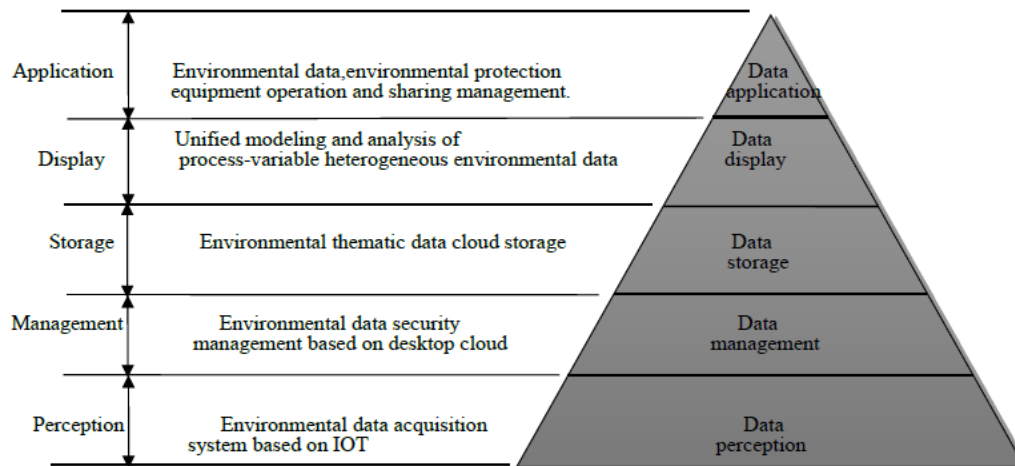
Application

Environmental data,environmental protection equipment operation and sharing management.

Data application

Display

Unified modeling and analysis of process-variable heterogeneous environmental data

Data display

Storage

Environmental thematic data cloud storage

Data storage

Management

Environmental data security management based on desktop cloud

Data management

Perception

Environmental data acquisition system based on IOT

Data perception